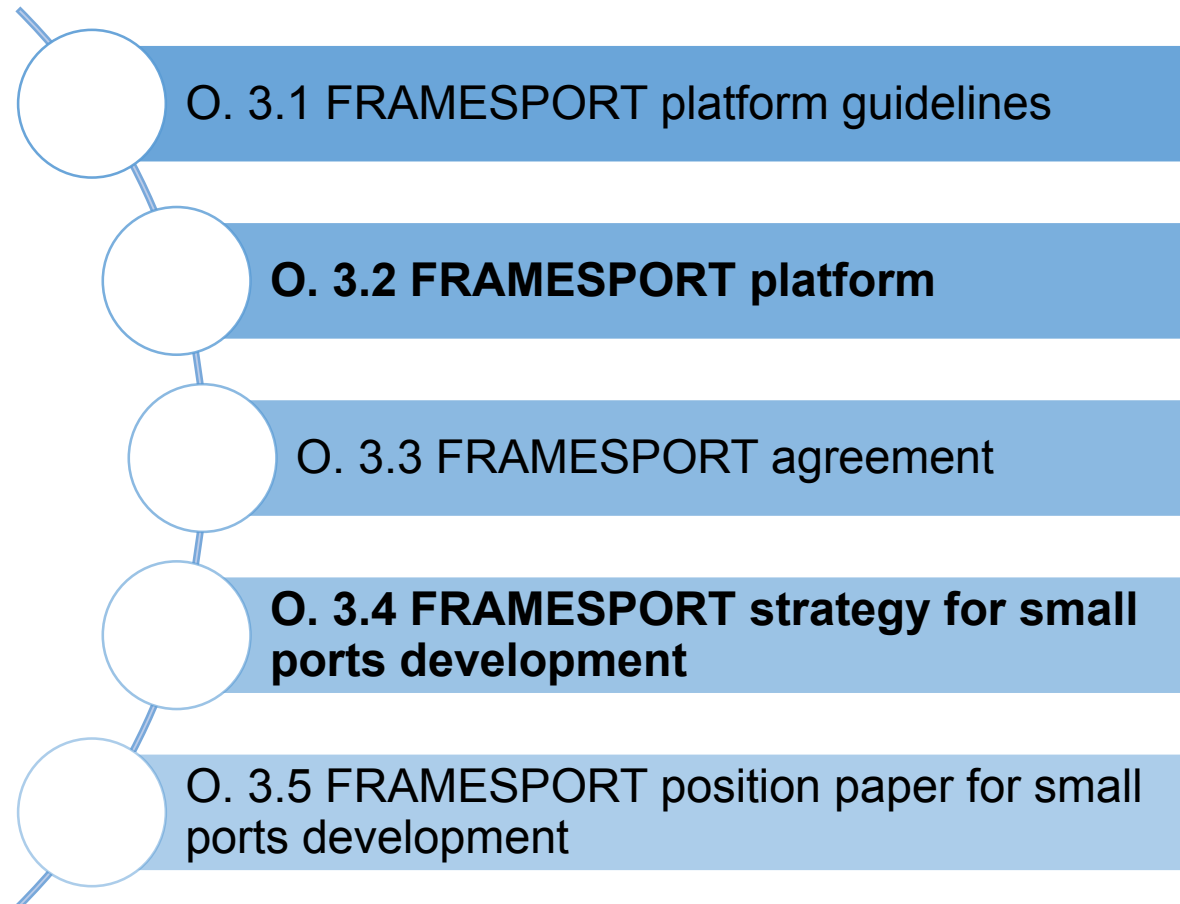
O. 3.1 FRAMESPORT platform guidelines

O. 3.2 FRAMESPORT platform

O. 3.3 FRAMESPORT agreement

O. 3.4 FRAMESPORT strategy for small ports development

O. 3.5 FRAMESPORT position paper for small ports development